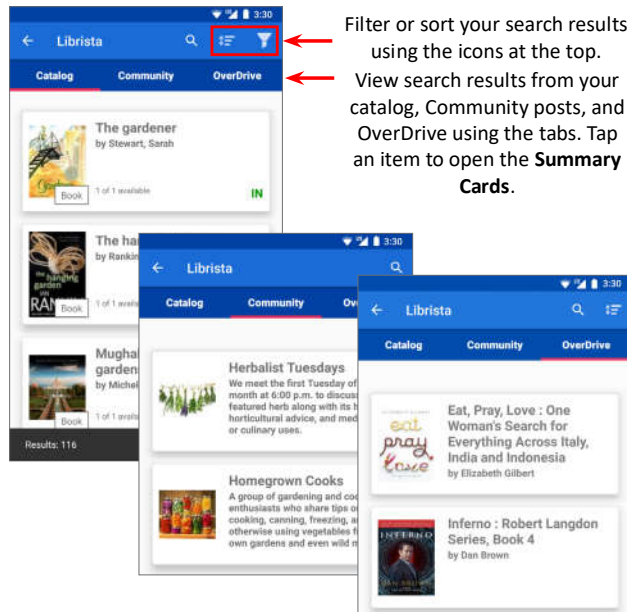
3:30
← Librista
Catalog Community OverDrive
The gardener
by Stewart, Sarah
Book 1 of 1 available IN
The ha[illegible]
by Rankin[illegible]
the hanging garden
RAN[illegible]
Book
Mughal garden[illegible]
by Michel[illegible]
Book
Results: 116

Filter or sort your search results using the icons at the top.
View search results from your catalog, Community posts, and OverDrive using the tabs. Tap an item to open the **Summary Cards**.

3:30
← Librista
Catalog Community Ov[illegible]
Herbalist Tuesdays
We meet the first Tuesday of month at 6:00 p.m. to discuss featured herb along with its h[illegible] horticultural advice, and med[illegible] or culinary uses.
Homegrown Cooks
A group of gardening and coo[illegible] enthusiasts who share tips o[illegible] cooking, canning, freezing, a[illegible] otherwise using vegetables f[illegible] own gardens and even wild m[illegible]

3:30
← Librista
Catalog Community OverDrive
Eat, Pray, Love : One Woman's Search for Everything Across Italy, India and Indonesia
by Elizabeth Gilbert
eat pray love
Inferno : Robert Langdon Series, Book 4
by Dan Brown
INFERNO
DAN BROWN